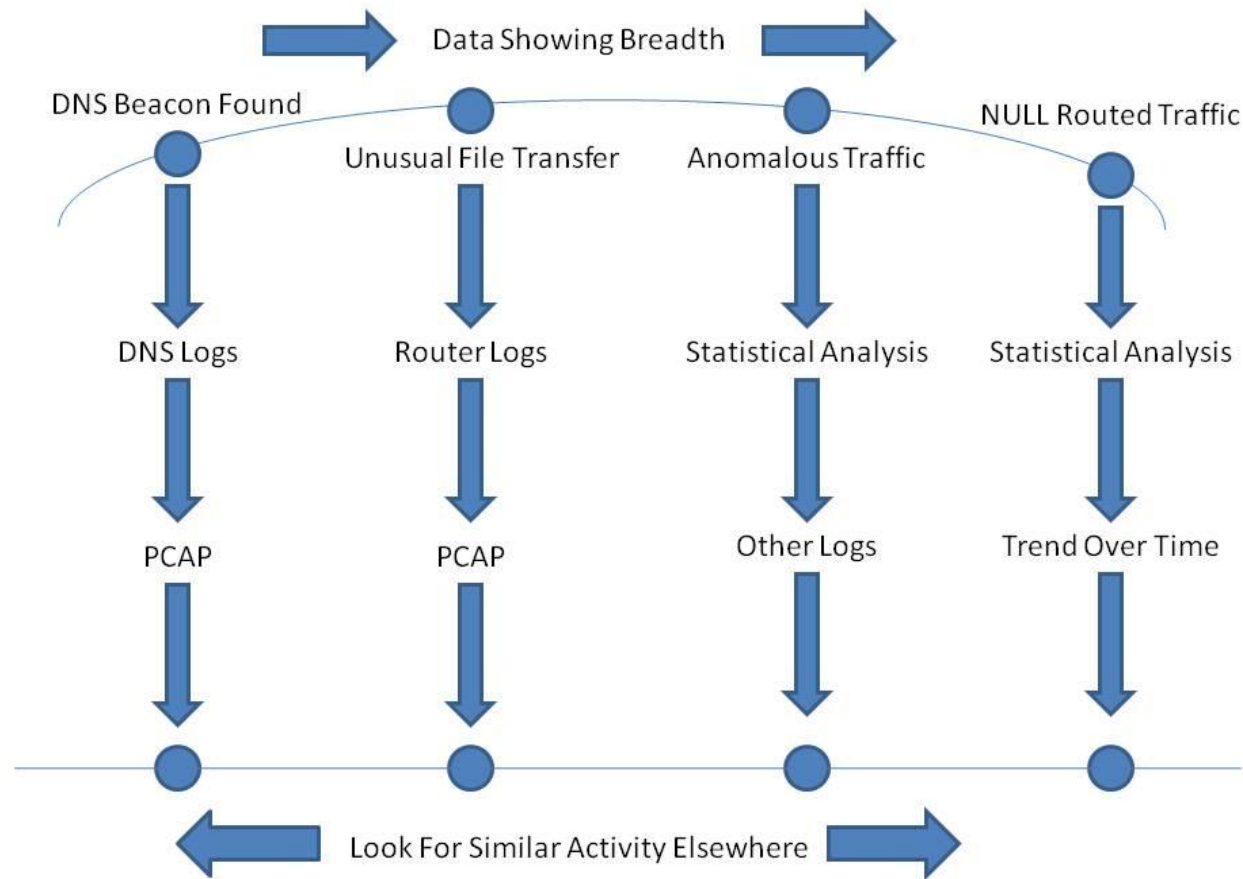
Data Showing Breadth

DNS Beacon Found

Unusual File Transfer

Anomalous Traffic

NULL Routed Traffic

DNS Logs

Router Logs

Statistical Analysis

Statistical Analysis

PCAP

PCAP

Other Logs

Trend Over Time

Look For Similar Activity Elsewhere